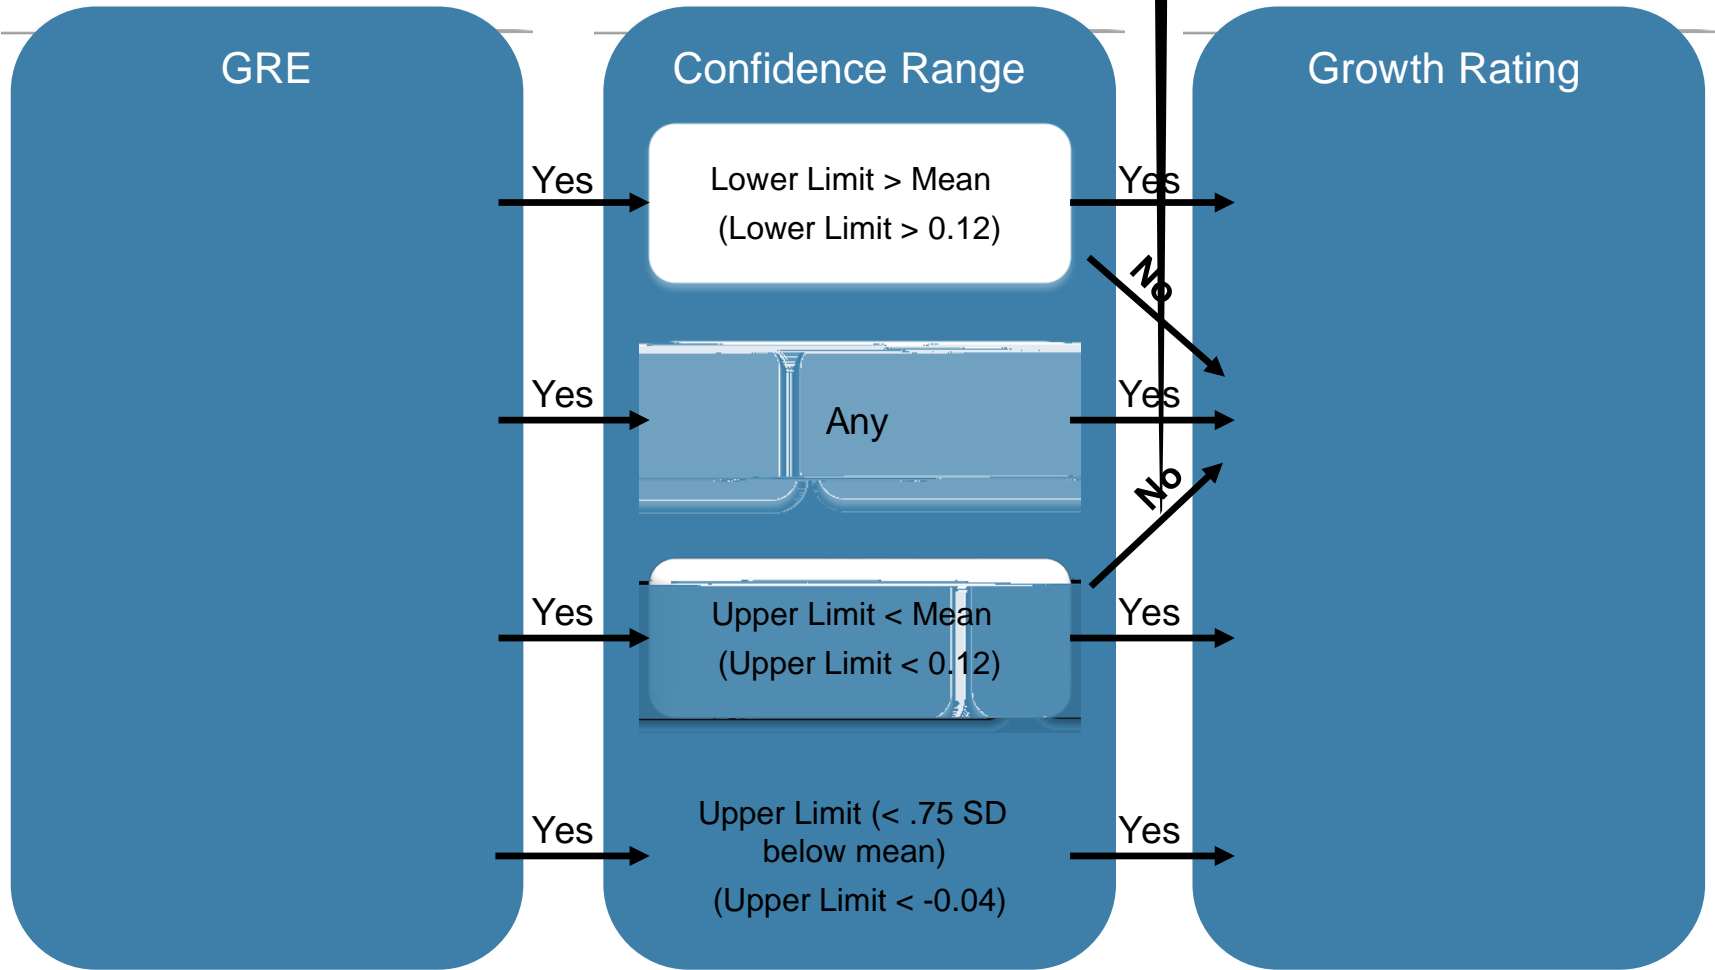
GRE

Confidence Range

Growth Rating

Yes

Lower Limit > Mean

(Lower Limit > 0.12)

Yes

No

Yes

Any

Yes

No

Yes

Upper Limit < Mean

(Upper Limit < 0.12)

Yes

Yes

Upper Limit (< .75 SD below mean)

(Upper Limit < -0.04)

Yes